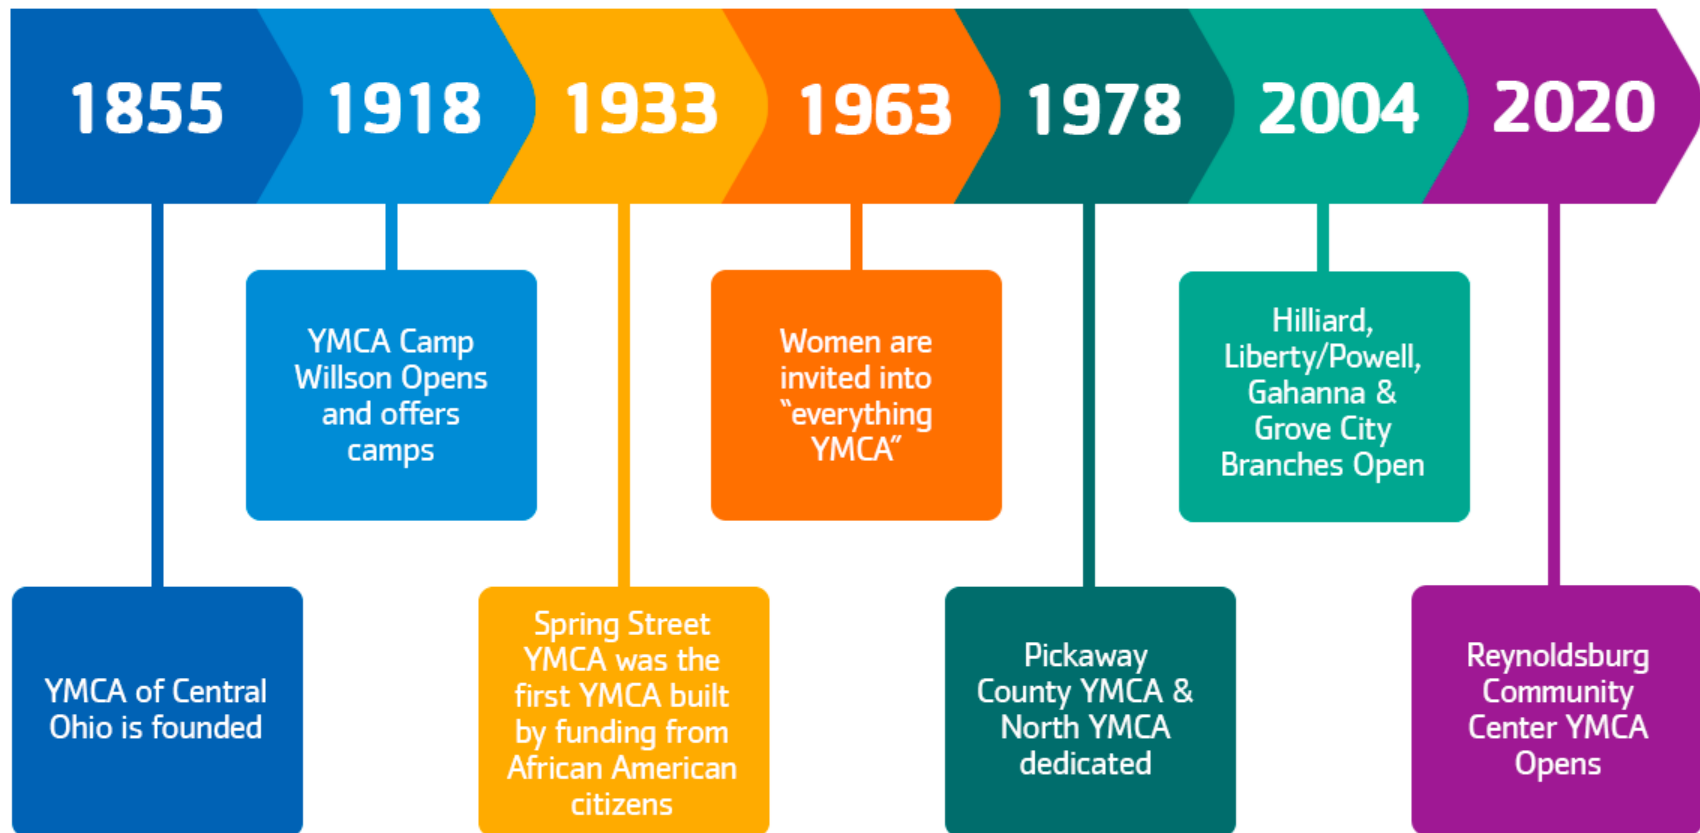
1855

YMCA of Central Ohio is founded

1918

YMCA Camp Willson Opens and offers camps

1933

Spring Street YMCA was the first YMCA built by funding from African American citizens

1963

Women are invited into "everything YMCA"

1978

Pickaway County YMCA & North YMCA dedicated

2004

Hilliard, Liberty/Powell, Gahanna & Grove City Branches Open

2020

Reynoldsburg Community Center YMCA Opens